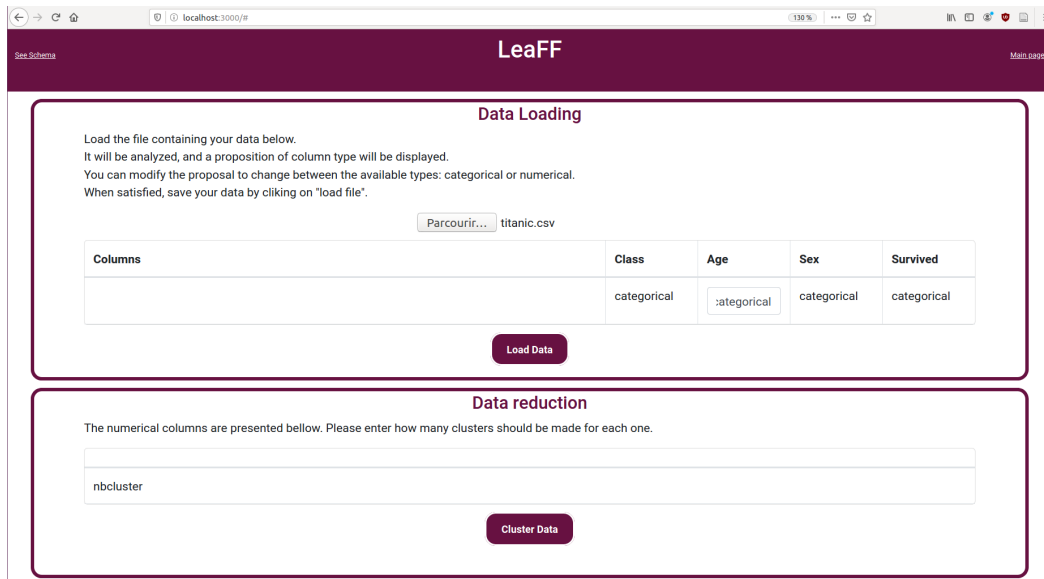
localhost:3000/#

130 %

See Schema

LeaFF

Main page

Data Loading

Load the file containing your data below.
It will be analyzed, and a proposition of column type will be displayed.
You can modify the proposal to change between the available types: categorical or numerical.
When satisfied, save your data by cliking on "load file".

Parcourir... titanic.csv

| Columns | Class | Age | Sex | Survived |
|---|---|---|---|---|
| | categorical | :ategorical | categorical | categorical |

Load Data

Data reduction

The numerical columns are presented bellow. Please enter how many clusters should be made for each one.

nbcluster

Cluster Data